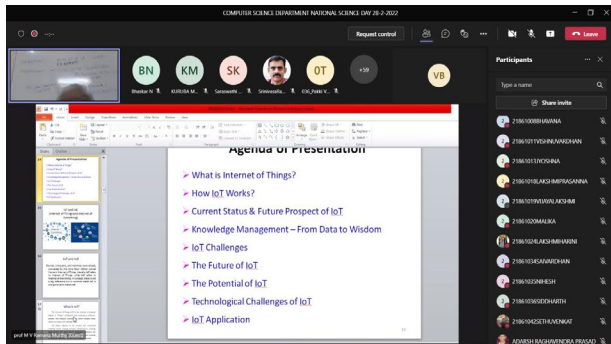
COMPUTER SCIENCE DEPARTMENT NATIONAL SCIENCE DAY 28-2-2022

Request control

Leave

BN KM SK OT +59 VB

Bhaskar N
KURUBA M...
Saraswathi...
Srinivasulu...
O.K. Pakki V...

Participants

Type a name

Share invite

21861008BHAVANA
21861011VISHNUVARDHAN
21861017JYOSHNA
21861018LAKSHMIPRASANNA
21861019VIJAYALAKSHMI
21861020MALIKA
21861024LAKSHMIHARINI
21861034SAIVARDHAN
21861035NIHESH
21861036SIDDHARTH
21861042SETHUVENKAT
ADARSH RAGHAVENDRA PRASAD

Agenda of Presentation

➢ What is Internet of Things?
➢ How IoT Works?
➢ Current Status & Future Prospect of IoT
➢ Knowledge Management – From Data to Wisdom
➢ IoT Challenges
➢ The Future of IoT
➢ The Potential of IoT
➢ Technological Challenges of IoT
➢ IoT Application

Agenda of Presentation

IoT Comics
Internet of Things or Internet of Everything

IoT and IoE

What is IoT

prof M V Ramana Murthy (Guest)